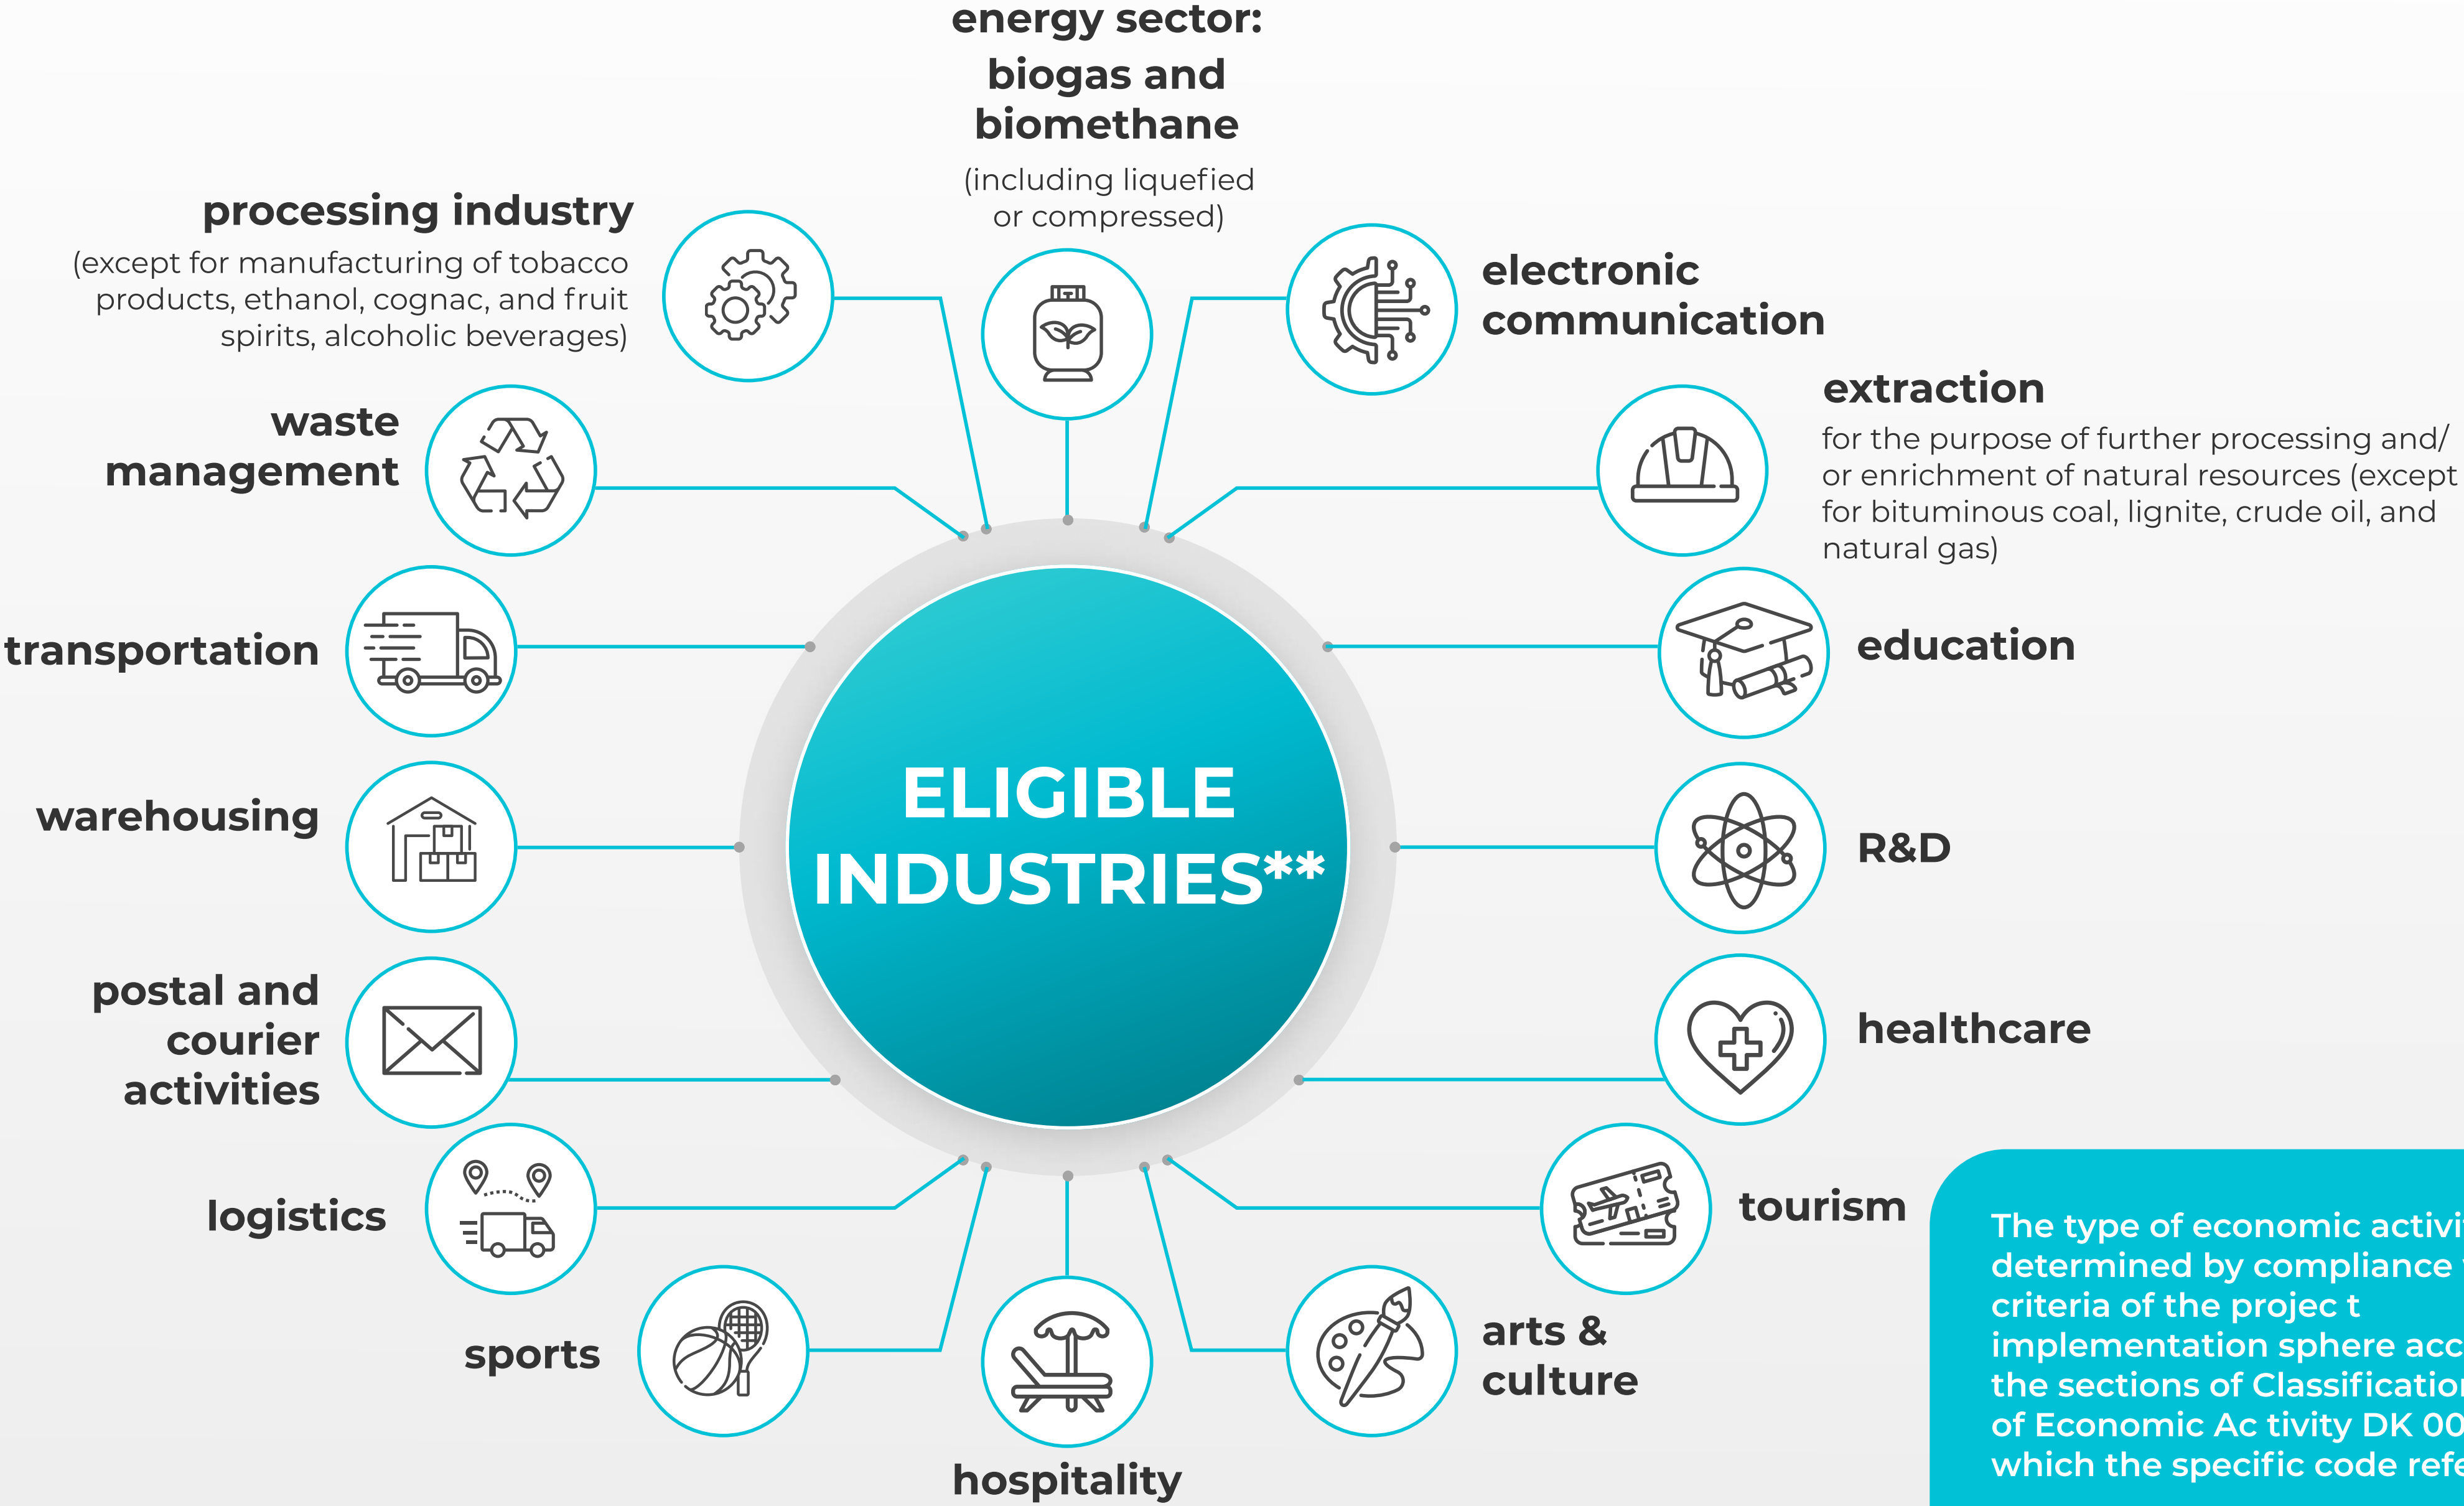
energy sector: biogas and biomethane

(including liquefied or compressed)

processing industry

(except for manufacturing of tobacco products, ethanol, cognac, and fruit spirits, alcoholic beverages)

electronic communication

extraction

for the purpose of further processing and/ or enrichment of natural resources (except for bituminous coal, lignite, crude oil, and natural gas)

waste management

transportation

education

ELIGIBLE INDUSTRIES**

warehousing

R&D

postal and courier activities

healthcare

logistics

tourism

sports

arts & culture

hospitality

The type of economic activi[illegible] determined by compliance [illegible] criteria of the projec t implementation sphere acc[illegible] the sections of Classificatio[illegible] of Economic Ac tivity DK 00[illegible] which the specific code refe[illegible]